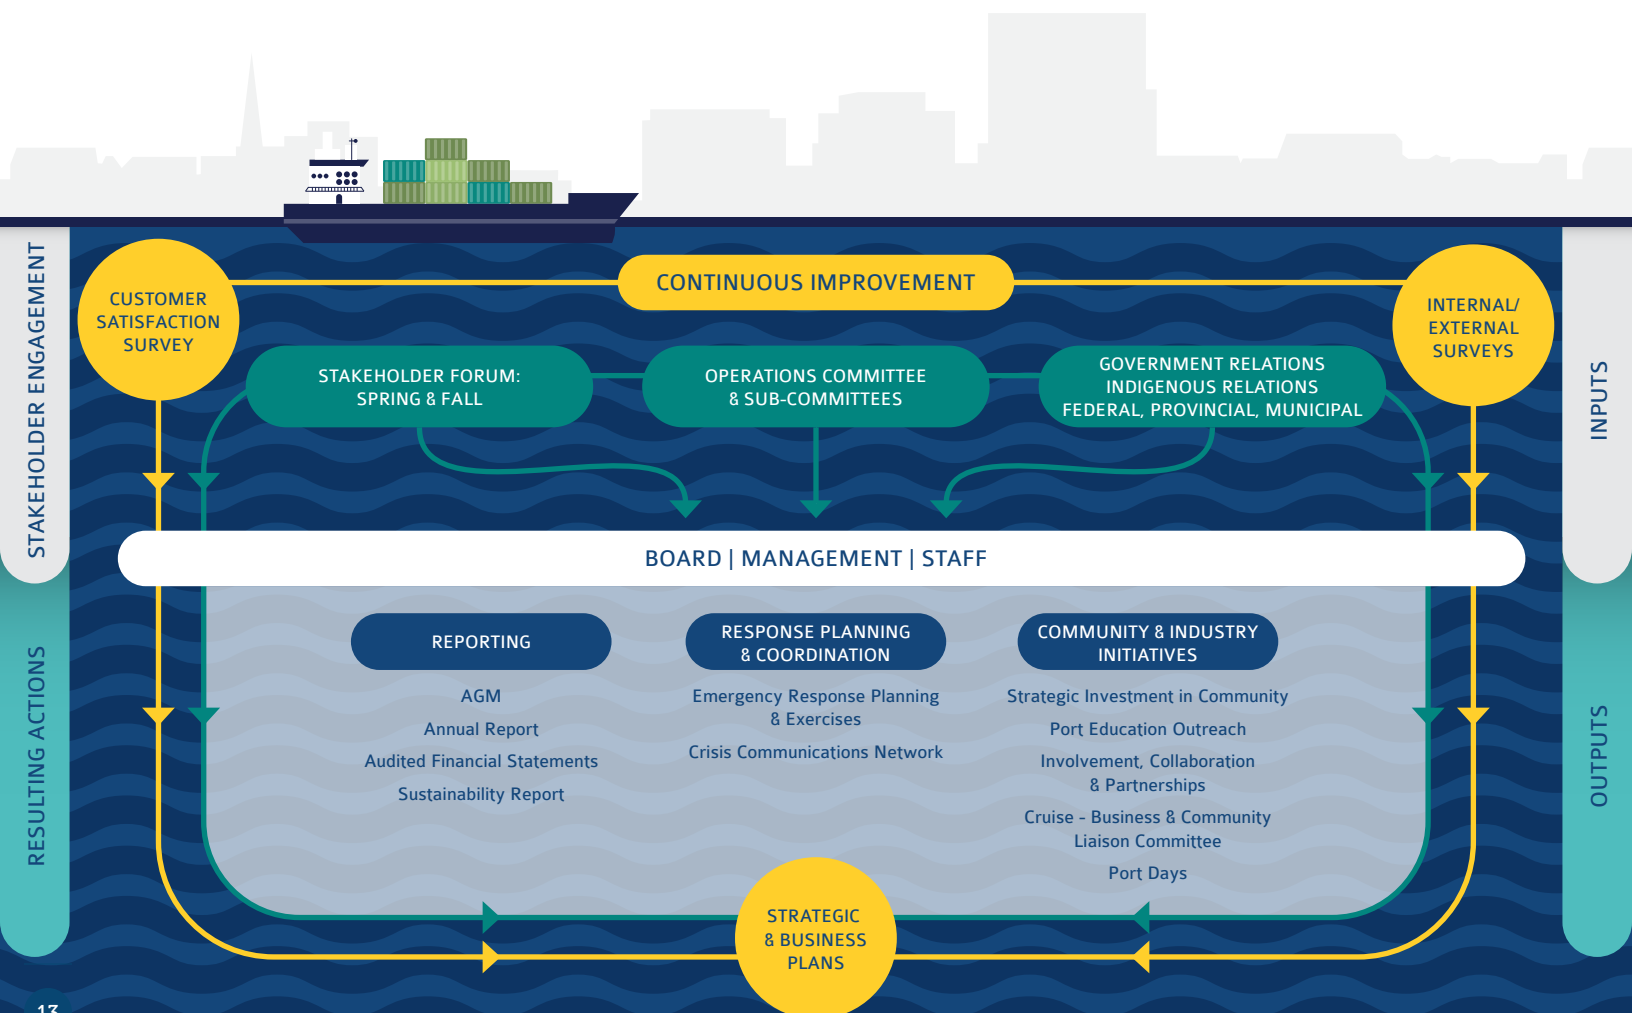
STAKEHOLDER ENGAGEMENT

CUSTOMER SATISFACTION SURVEY

CONTINUOUS IMPROVEMENT

INTERNAL/ EXTERNAL SURVEYS

INPUTS

STAKEHOLDER FORUM: SPRING & FALL

OPERATIONS COMMITTEE & SUB-COMMITTEES

GOVERNMENT RELATIONS INDIGENOUS RELATIONS FEDERAL, PROVINCIAL, MUNICIPAL

BOARD | MANAGEMENT | STAFF

RESULTING ACTIONS

REPORTING

AGM

Annual Report

Audited Financial Statements

Sustainability Report

RESPONSE PLANNING & COORDINATION

Emergency Response Planning & Exercises

Crisis Communications Network

COMMUNITY & INDUSTRY INITIATIVES

Strategic Investment in Community

Port Education Outreach

Involvement, Collaboration & Partnerships

Cruise - Business & Community Liaison Committee

Port Days

OUTPUTS

STRATEGIC & BUSINESS PLANS

13